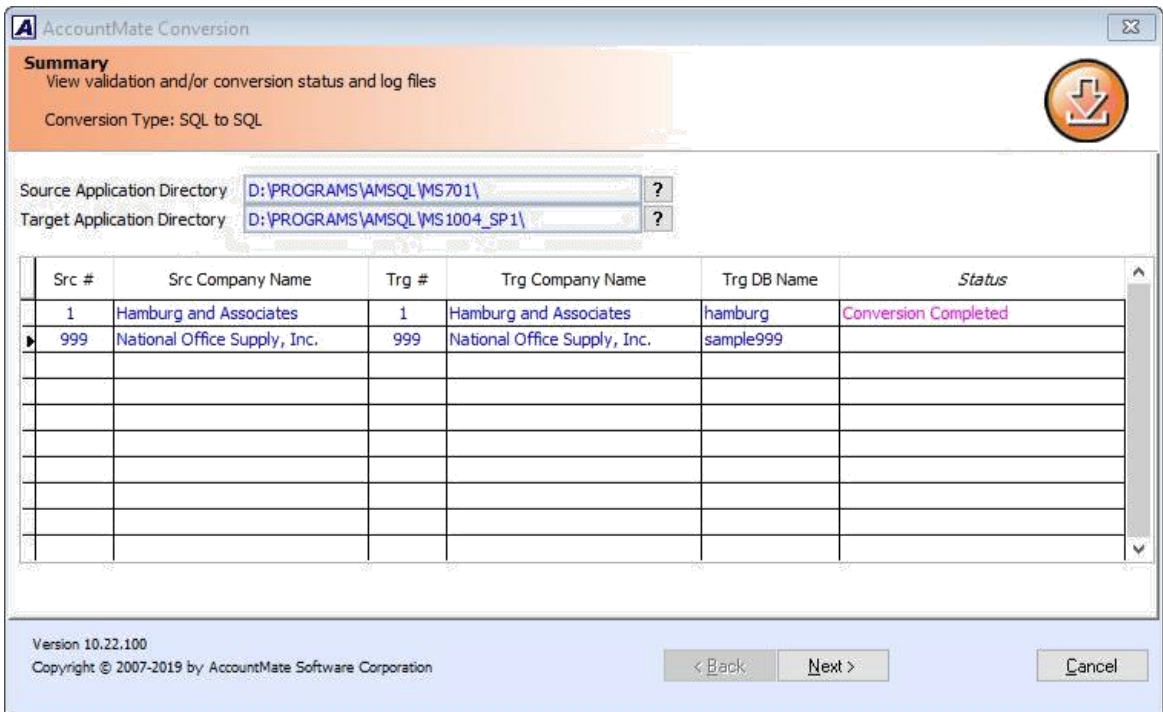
AccountMate Conversion

Summary
View validation and/or conversion status and log files

Conversion Type: SQL to SQL

Source Application Directory D:\PROGRAMS\AMSQL\MS701\ ?
Target Application Directory D:\PROGRAMS\AMSQL\MS1004_SP1\ ?

| Src # | Src Company Name | Trg # | Trg Company Name | Trg DB Name | Status |
|---|---|---|---|---|---|
| 1 | Hamburg and Associates | 1 | Hamburg and Associates | hamburg | Conversion Completed |
| 999 | National Office Supply, Inc. | 999 | National Office Supply, Inc. | sample999 | |

Version 10.22.100
Copyright © 2007-2019 by AccountMate Software Corporation

< Back   Next >   Cancel